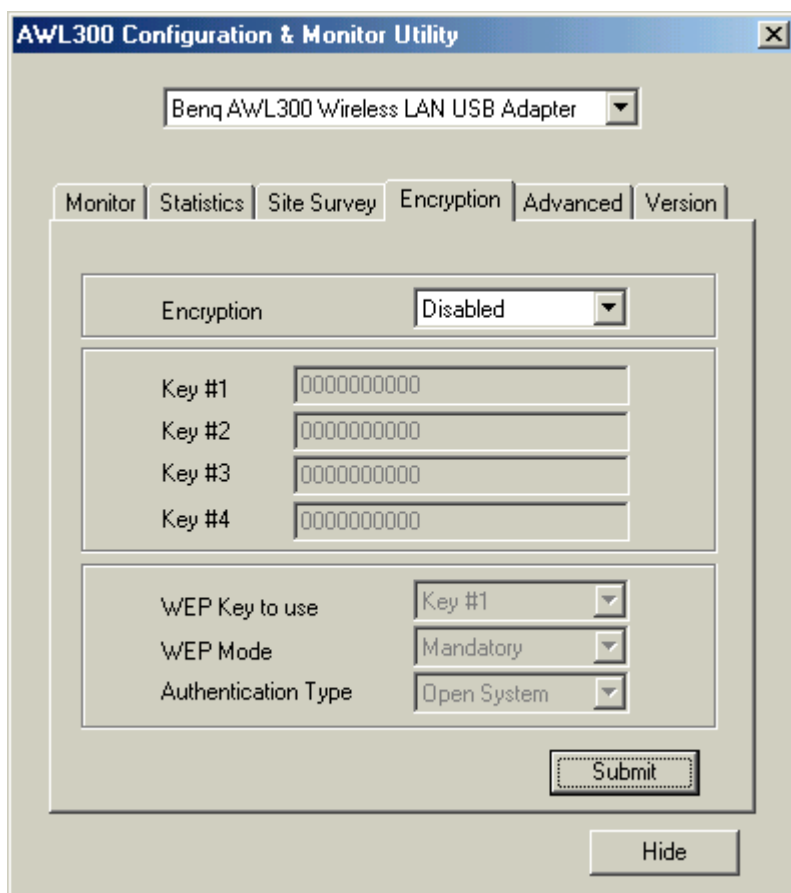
AWL300 Configuration & Monitor Utility

Benq AWL300 Wireless LAN USB Adapter

Monitor | Statistics | Site Survey | Encryption | Advanced | Version

Encryption Disabled

Key #1 0000000000
Key #2 0000000000
Key #3 0000000000
Key #4 0000000000

WEP Key to use Key #1
WEP Mode Mandatory
Authentication Type Open System

Submit

Hide